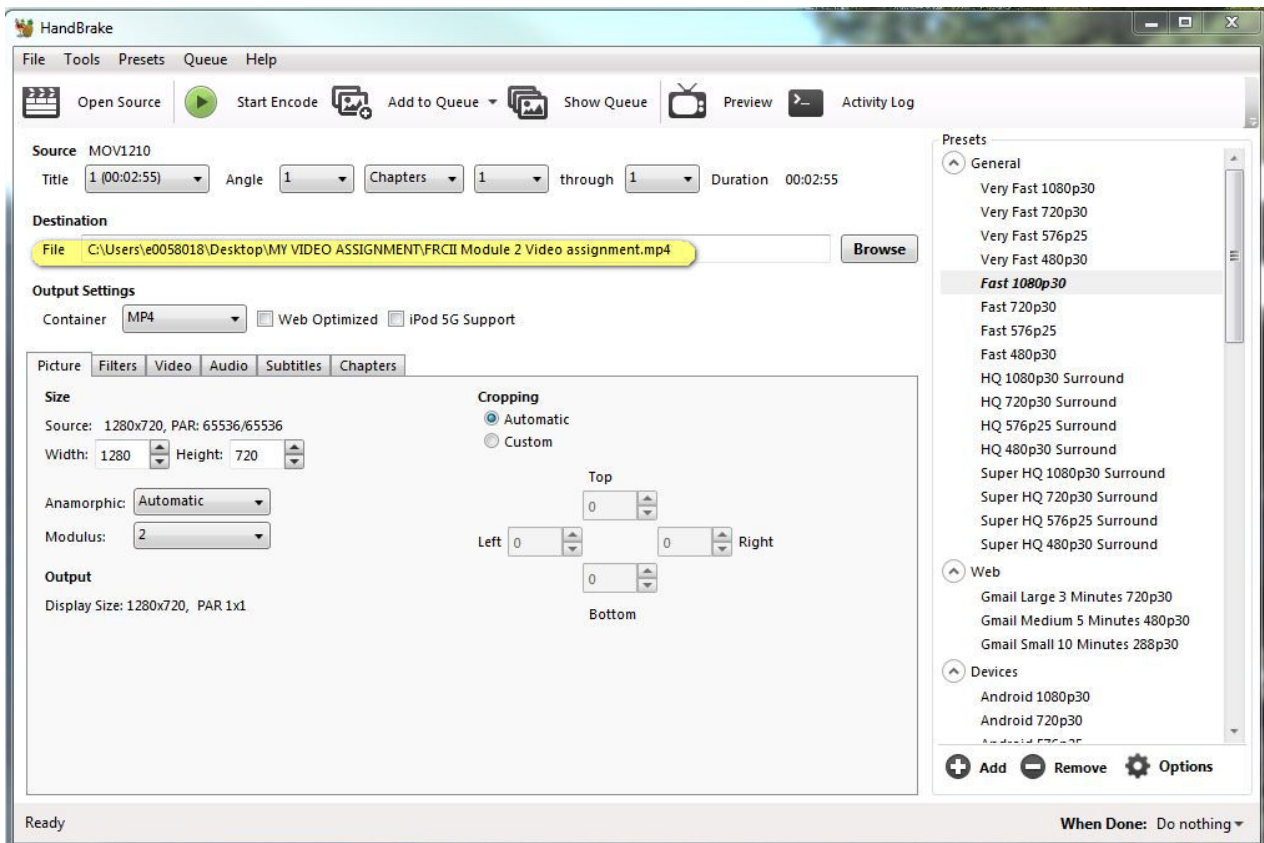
HandBrake

File Tools Presets Queue Help

Open Source Start Encode Add to Queue Show Queue Preview Activity Log

Source MOV1210

Title 1 (00:02:55) Angle 1 Chapters 1 through 1 Duration 00:02:55

Destination

File C:\Users\e0058018\Desktop\MY VIDEO ASSIGNMENT\FRCII Module 2 Video assignment.mp4 Browse

Output Settings

Container MP4 Web Optimized iPod 5G Support

Picture Filters Video Audio Subtitles Chapters

Size

Source: 1280x720, PAR: 65536/65536

Width: 1280 Height: 720

Anamorphic: Automatic

Modulus: 2

Output

Display Size: 1280x720, PAR 1x1

Cropping

Automatic

Custom

Top

0

Left 0 0 Right

0

Bottom

Presets

General

Very Fast 1080p30

Very Fast 720p30

Very Fast 576p25

Very Fast 480p30

Fast 1080p30

Fast 720p30

Fast 576p25

Fast 480p30

HQ 1080p30 Surround

HQ 720p30 Surround

HQ 576p25 Surround

HQ 480p30 Surround

Super HQ 1080p30 Surround

Super HQ 720p30 Surround

Super HQ 576p25 Surround

Super HQ 480p30 Surround

Web

Gmail Large 3 Minutes 720p30

Gmail Medium 5 Minutes 480p30

Gmail Small 10 Minutes 288p30

Devices

Android 1080p30

Android 720p30

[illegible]

Add Remove Options

Ready

When Done: Do nothing